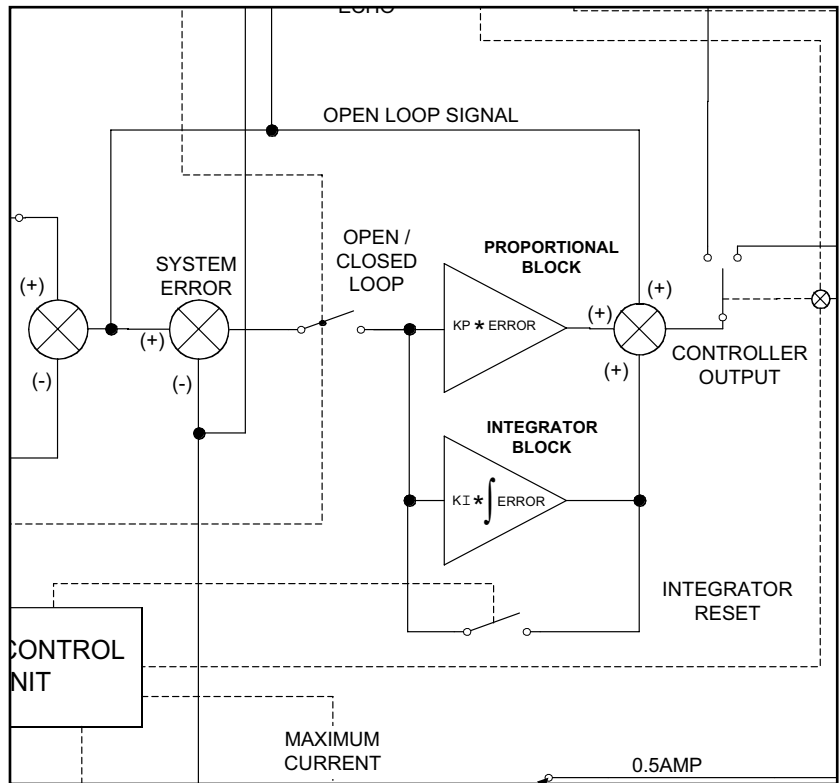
ECHO

OPEN LOOP SIGNAL

(+)

SYSTEM ERROR

(+)

(-)

(-)

OPEN / CLOSED LOOP

PROPORTIONAL BLOCK

KP $*$ ERROR

(+)

(+)

(+)

CONTROLLER OUTPUT

INTEGRATOR BLOCK

KI $*\int$ ERROR

INTEGRATOR RESET

CONTROL
NIT

MAXIMUM CURRENT

0.5AMP